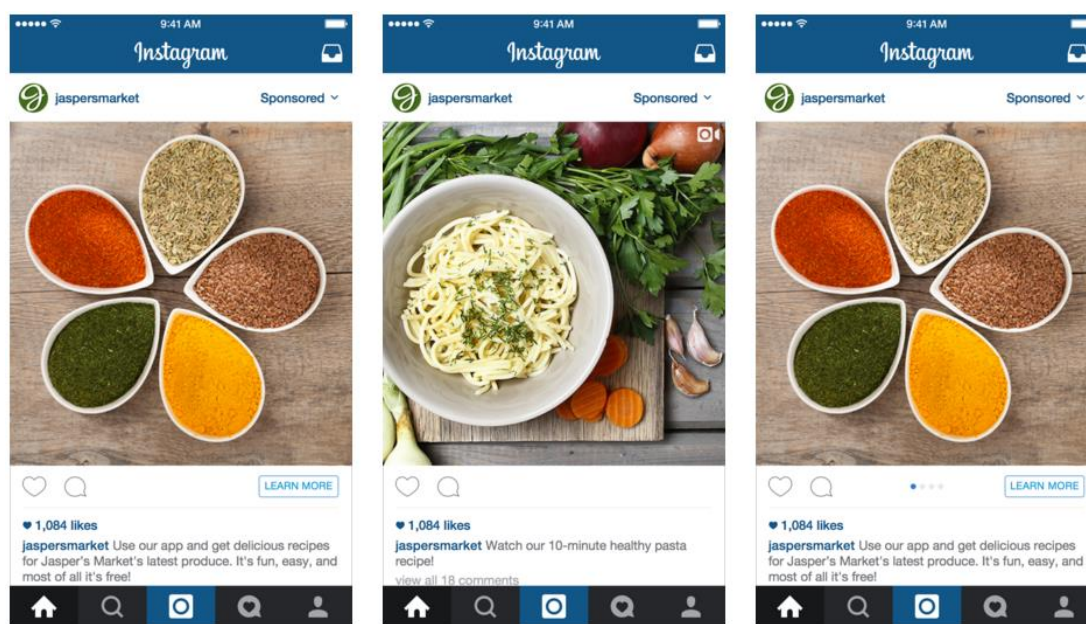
9:41 AM
Instagram
jaspersmarket
Sponsored
LEARN MORE
♥ 1,084 likes
jaspersmarket Use our app and get delicious recipes for Jasper's Market's latest produce. It's fun, easy, and most of all it's free!

9:41 AM
Instagram
jaspersmarket
Sponsored
♥ 1,084 likes
jaspersmarket Watch our 10-minute healthy pasta recipe!
view all 18 comments

9:41 AM
Instagram
jaspersmarket
Sponsored
LEARN MORE
♥ 1,084 likes
jaspersmarket Use our app and get delicious recipes for Jasper's Market's latest produce. It's fun, easy, and most of all it's free!